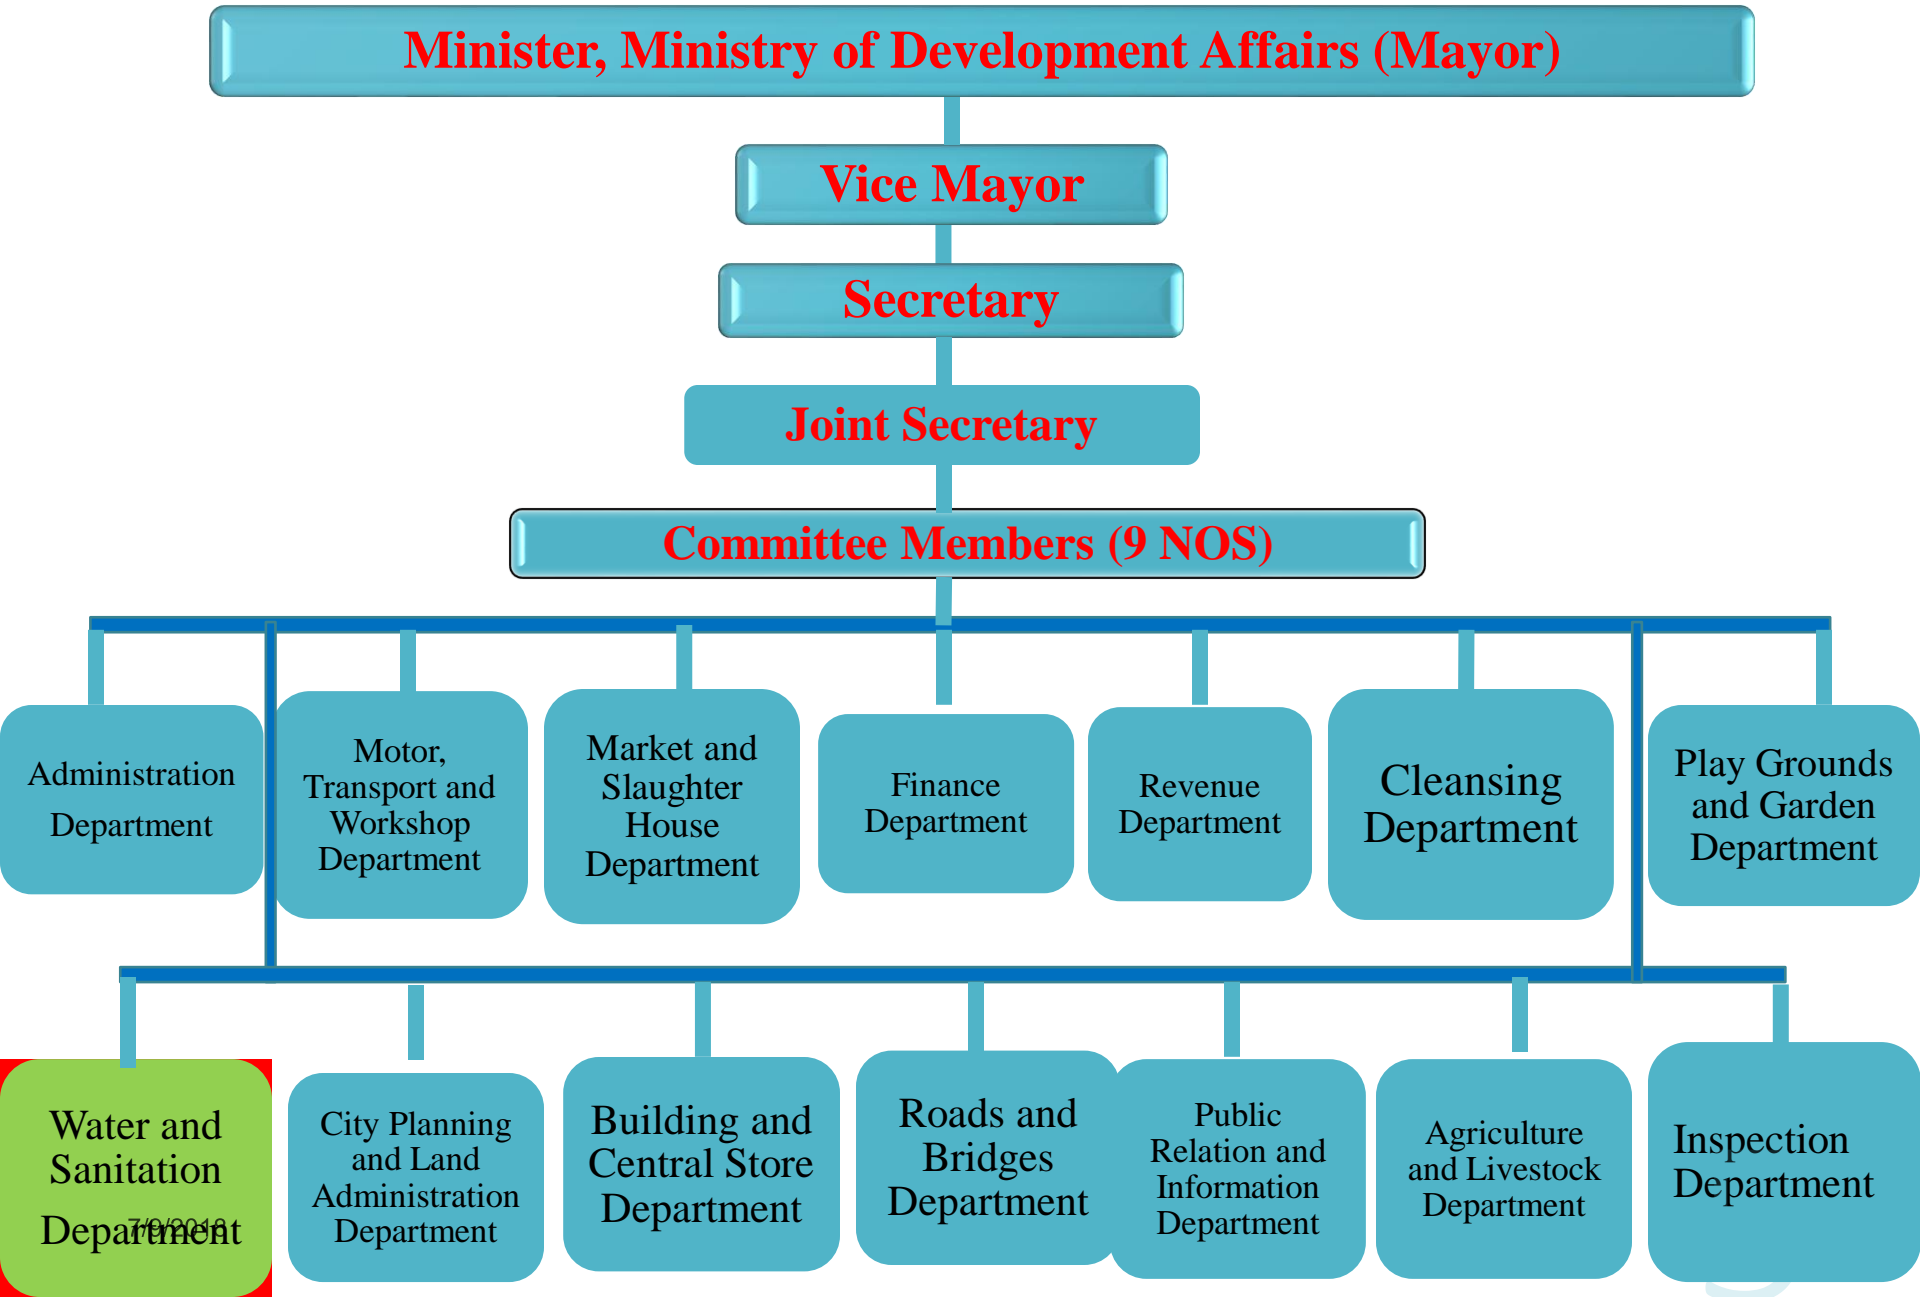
Minister, Ministry of Development Affairs (Mayor)

Vice Mayor

Secretary

Joint Secretary

Committee Members (9 NOS)

Administration Department

Motor, Transport and Workshop Department

Market and Slaughter House Department

Finance Department

Revenue Department

Cleansing Department

Play Grounds and Garden Department

Water and Sanitation Department

7/9/2018

City Planning and Land Administration Department

Building and Central Store Department

Roads and Bridges Department

Public Relation and Information Department

Agriculture and Livestock Department

Inspection Department